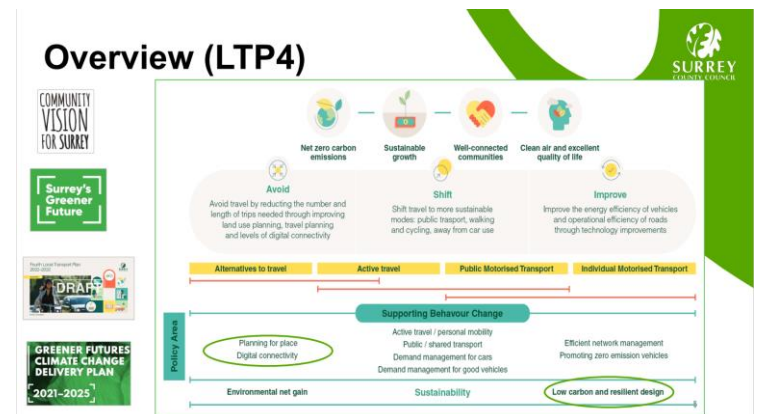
Overview (LTP4)

SURREY COUNTY COUNCIL

COMMUNITY VISION FOR SURREY

Surrey's Greener Future

Fourth Local Transport Plan 2022-2032

DRAFT

GREENER FUTURES CLIMATE CHANGE DELIVERY PLAN

2021–2025

Net zero carbon emissions

Sustainable growth

Well-connected communities

Clean air and excellent quality of life

Avoid

Avoid travel by reducing the number and length of trips needed through improving land use planning, travel planning and levels of digital connectivity

Shift

Shift travel to more sustainable modes: public transport, walking and cycling, away from car use

Improve

Improve the energy efficiency of vehicles and operational efficiency of roads through technology improvements

| Alternatives to travel | Active travel | Public Motorised Transport | Individual Motorised Transport |
|---|---|---|---|

Supporting Behaviour Change

Policy Area

Planning for place
Digital connectivity

Active travel / personal mobility
Public / shared transport
Demand management for cars
Demand management for good vehicles

Efficient network management
Promoting zero emission vehicles

Environmental net gain

Sustainability

Low carbon and resilient design